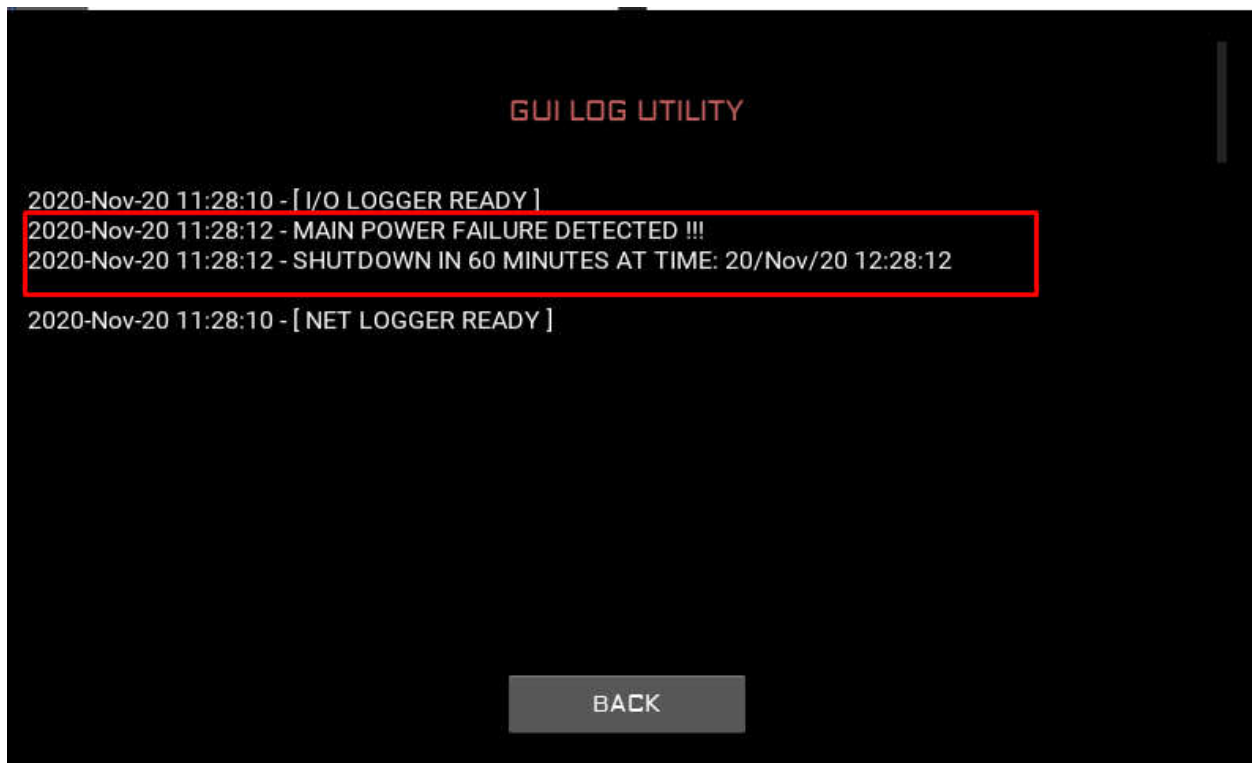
GUI LOG UTILITY

2020-Nov-20 11:28:10 - [ I/O LOGGER READY ]
2020-Nov-20 11:28:12 - MAIN POWER FAILURE DETECTED !!!
2020-Nov-20 11:28:12 - SHUTDOWN IN 60 MINUTES AT TIME: 20/Nov/20 12:28:12

2020-Nov-20 11:28:10 - [ NET LOGGER READY ]

BACK